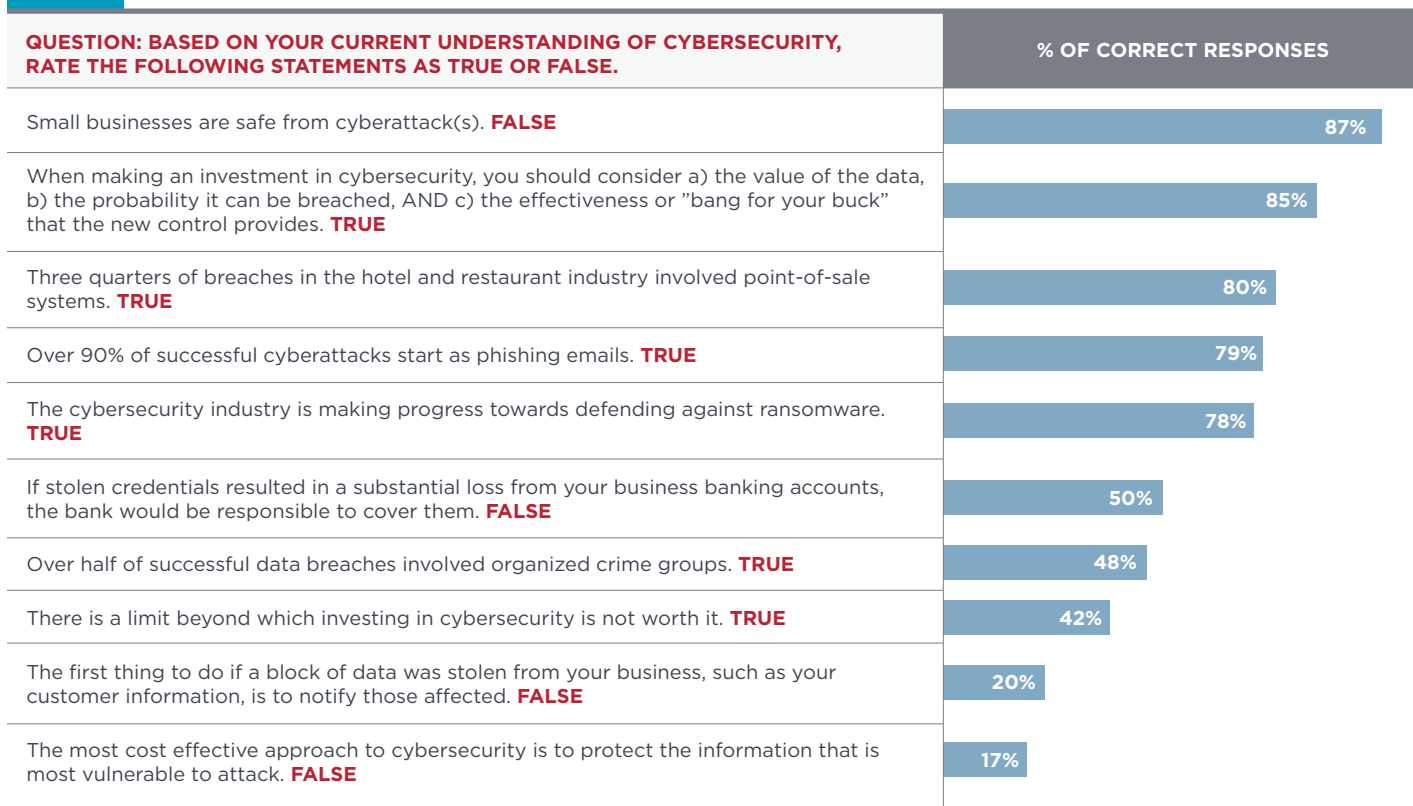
| QUESTION: BASED ON YOUR CURRENT UNDERSTANDING OF CYBERSECURITY, RATE THE FOLLOWING STATEMENTS AS TRUE OR FALSE. | % OF CORRECT RESPONSES |
|---|---|
| Small businesses are safe from cyberattack(s). FALSE | 87% |
| When making an investment in cybersecurity, you should consider a) the value of the data, b) the probability it can be breached, AND c) the effectiveness or "bang for your buck" that the new control provides. TRUE | 85% |
| Three quarters of breaches in the hotel and restaurant industry involved point-of-sale systems. TRUE | 80% |
| Over 90% of successful cyberattacks start as phishing emails. TRUE | 79% |
| The cybersecurity industry is making progress towards defending against ransomware. TRUE | 78% |
| If stolen credentials resulted in a substantial loss from your business banking accounts, the bank would be responsible to cover them. FALSE | 50% |
| Over half of successful data breaches involved organized crime groups. TRUE | 48% |
| There is a limit beyond which investing in cybersecurity is not worth it. TRUE | 42% |
| The first thing to do if a block of data was stolen from your business, such as your customer information, is to notify those affected. FALSE | 20% |
| The most cost effective approach to cybersecurity is to protect the information that is most vulnerable to attack. FALSE | 17% |